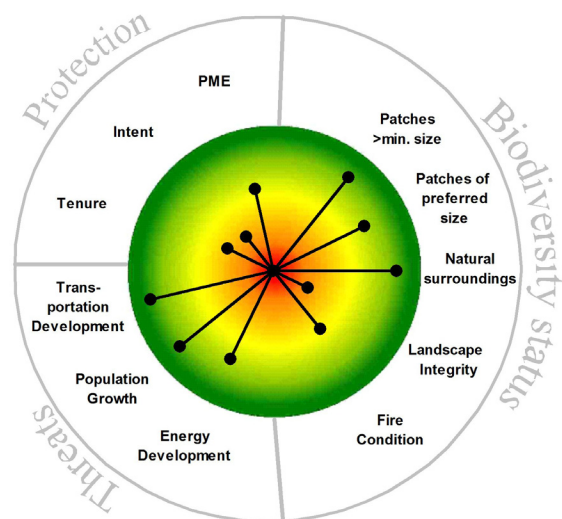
Protection

PME

Intent

Tenure

Biodiversity status

Patches >min. size

Patches of preferred size

Natural surroundings

Landscape Integrity

Fire Condition

Threats

Transportation Development

Population Growth

Energy Development